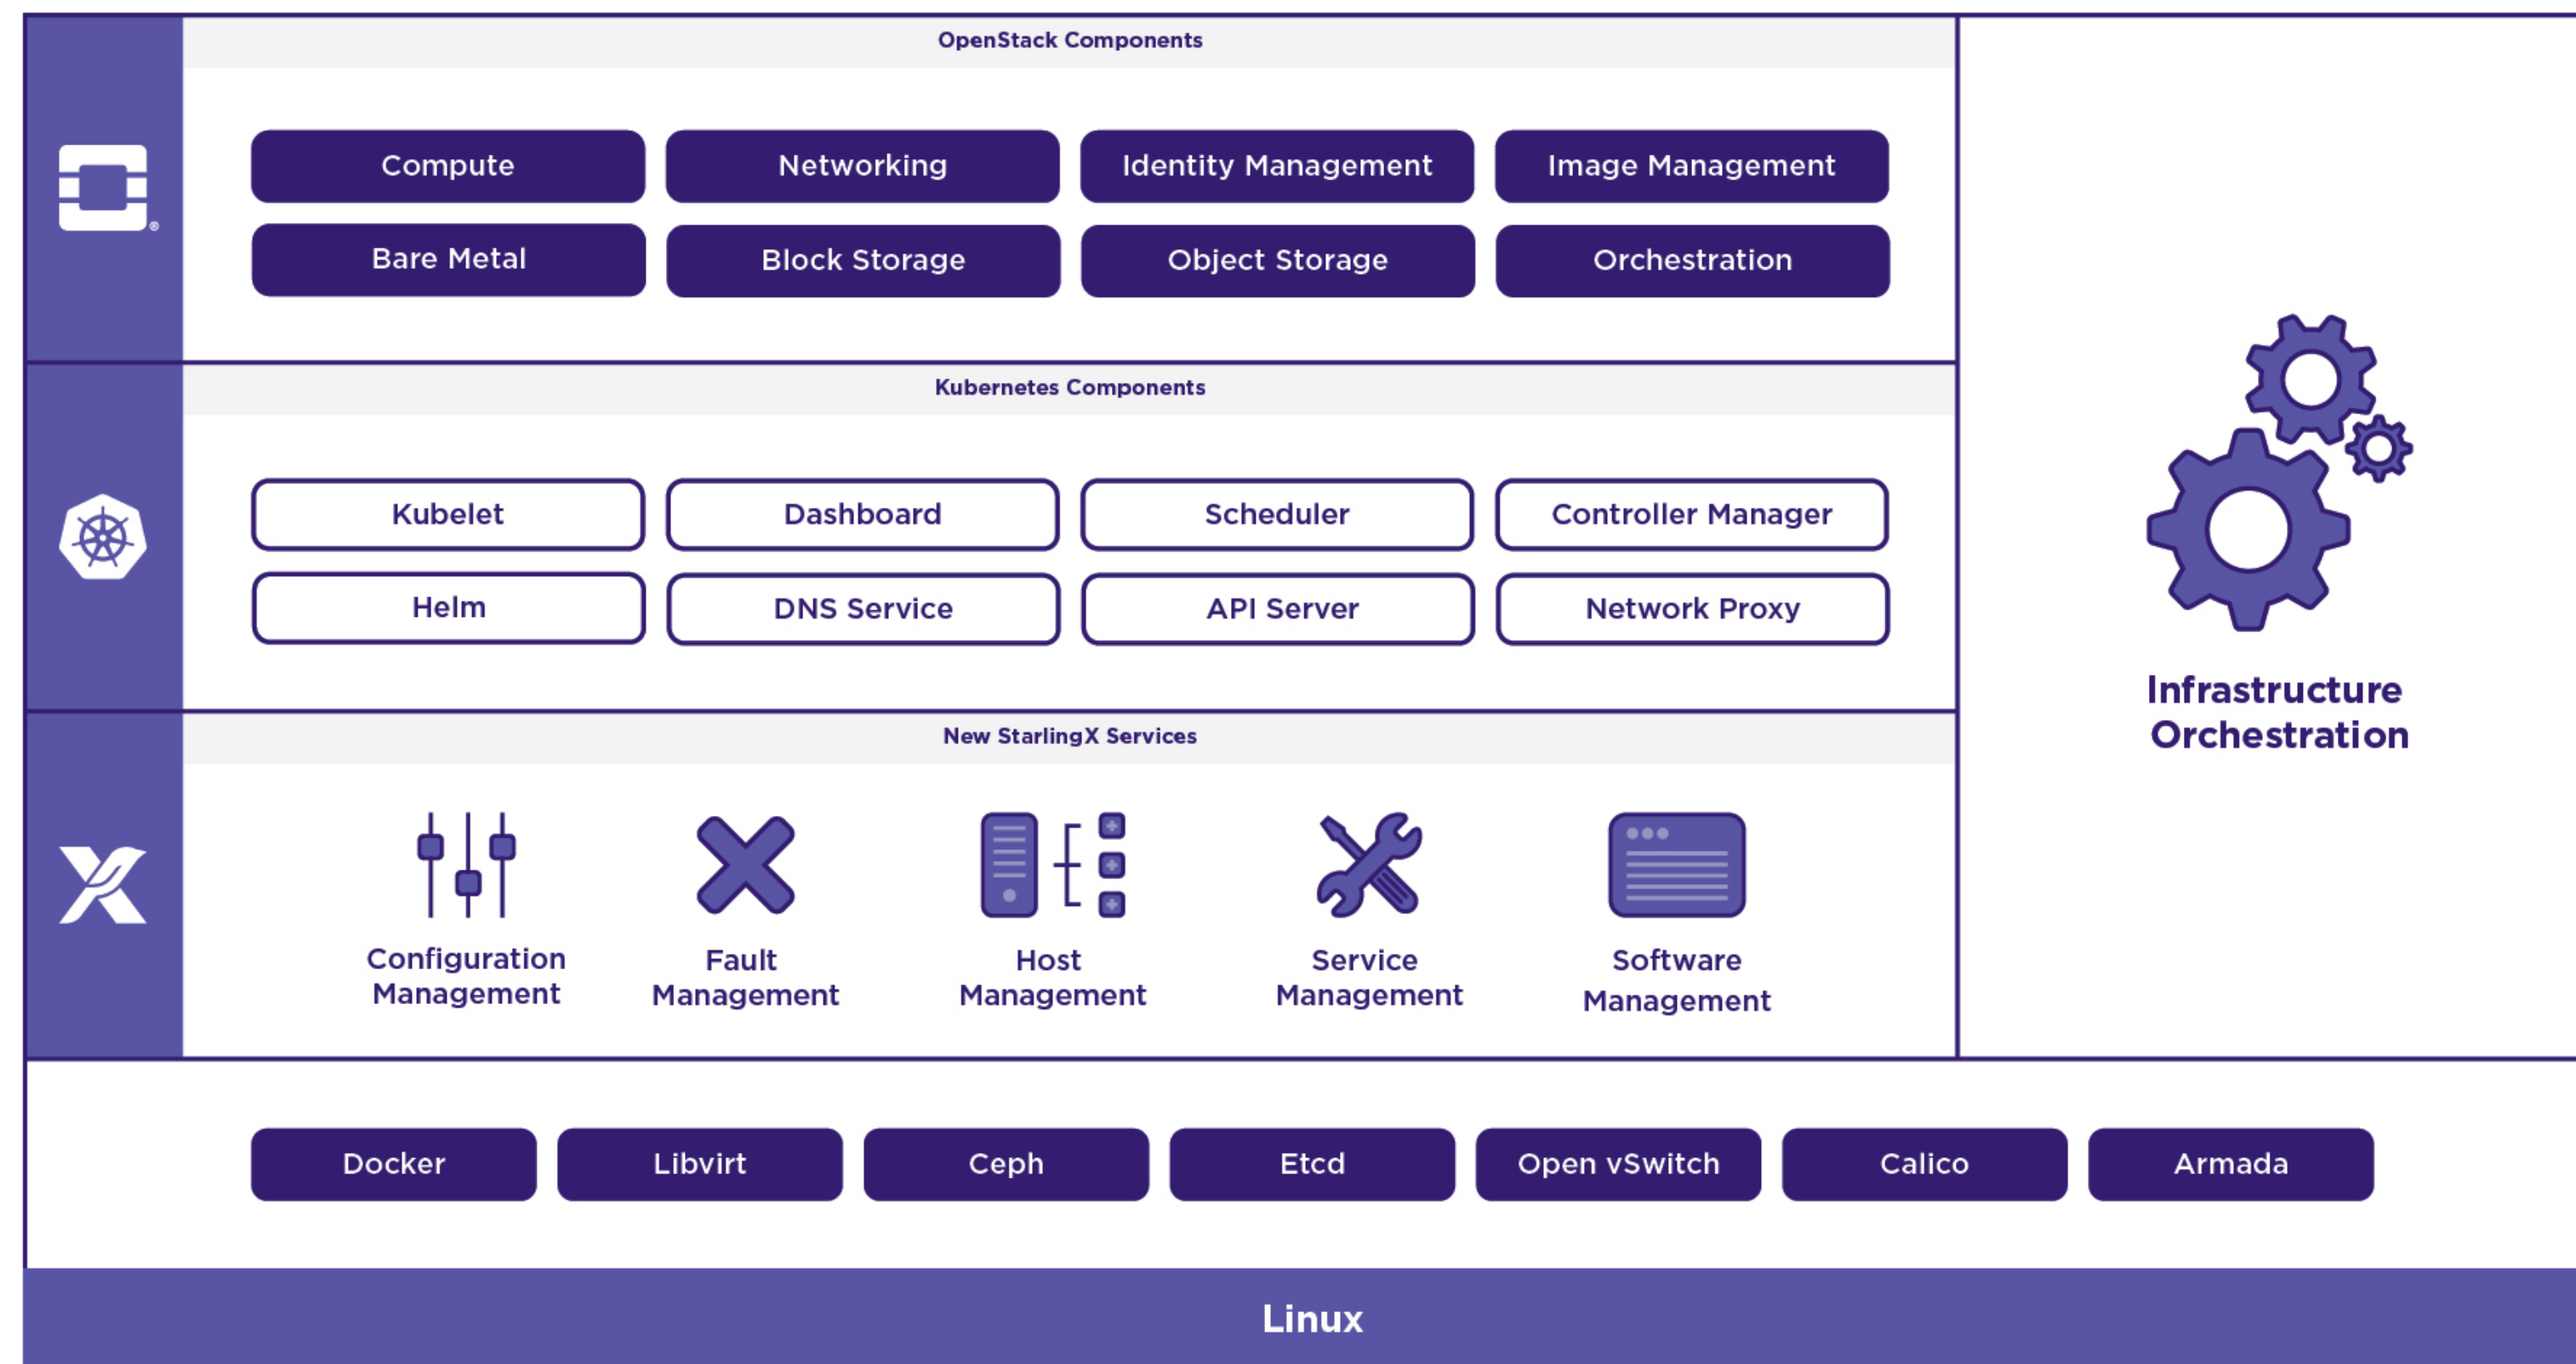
OpenStack Components

Compute
Networking
Identity Management
Image Management
Bare Metal
Block Storage
Object Storage
Orchestration

Kubernetes Components

Kubelet
Dashboard
Scheduler
Controller Manager
Helm
DNS Service
API Server
Network Proxy

New StarlingX Services

Configuration Management
Fault Management
Host Management
Service Management
Software Management

Infrastructure Orchestration

Docker
Libvirt
Ceph
Etcd
Open vSwitch
Calico
Armada

Linux